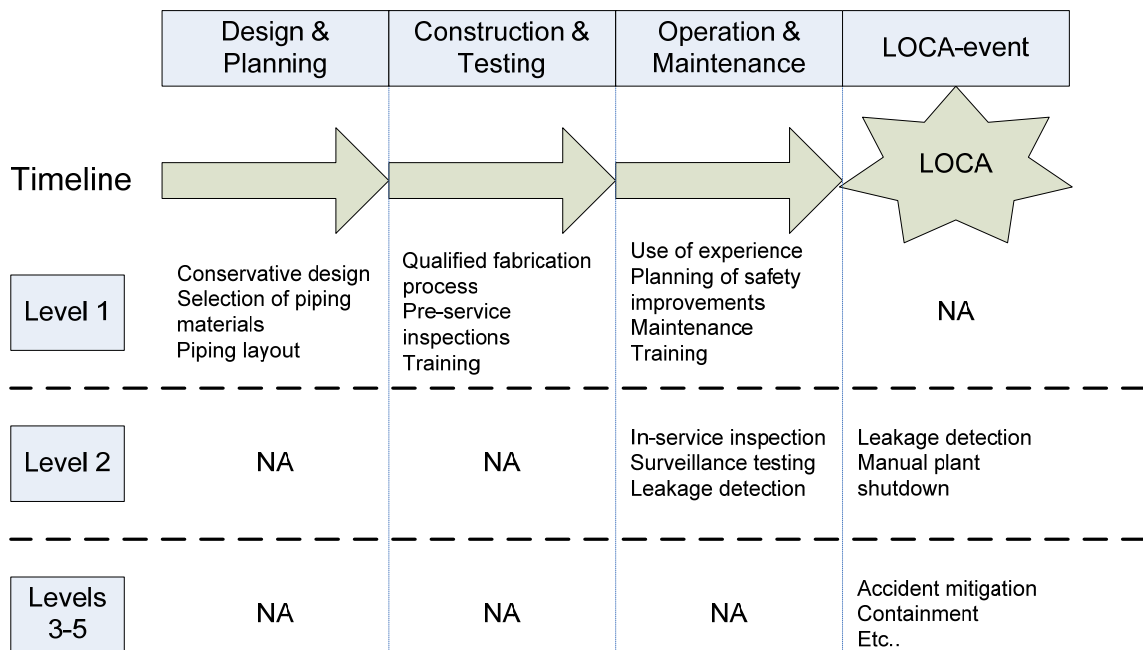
| | Design & Planning | Construction & Testing | Operation & Maintenance | LOCA-event |
|---|---|---|---|---|
| Timeline | | | | LOCA |
| Level 1 | Conservative design<br>Selection of piping materials<br>Piping layout | Qualified fabrication process<br>Pre-service inspections<br>Training | Use of experience<br>Planning of safety improvements<br>Maintenance<br>Training | NA |
| Level 2 | NA | NA | In-service inspection<br>Surveillance testing<br>Leakage detection | Leakage detection<br>Manual plant shutdown |
| Levels 3-5 | NA | NA | NA | Accident mitigation<br>Containment<br>Etc.. |